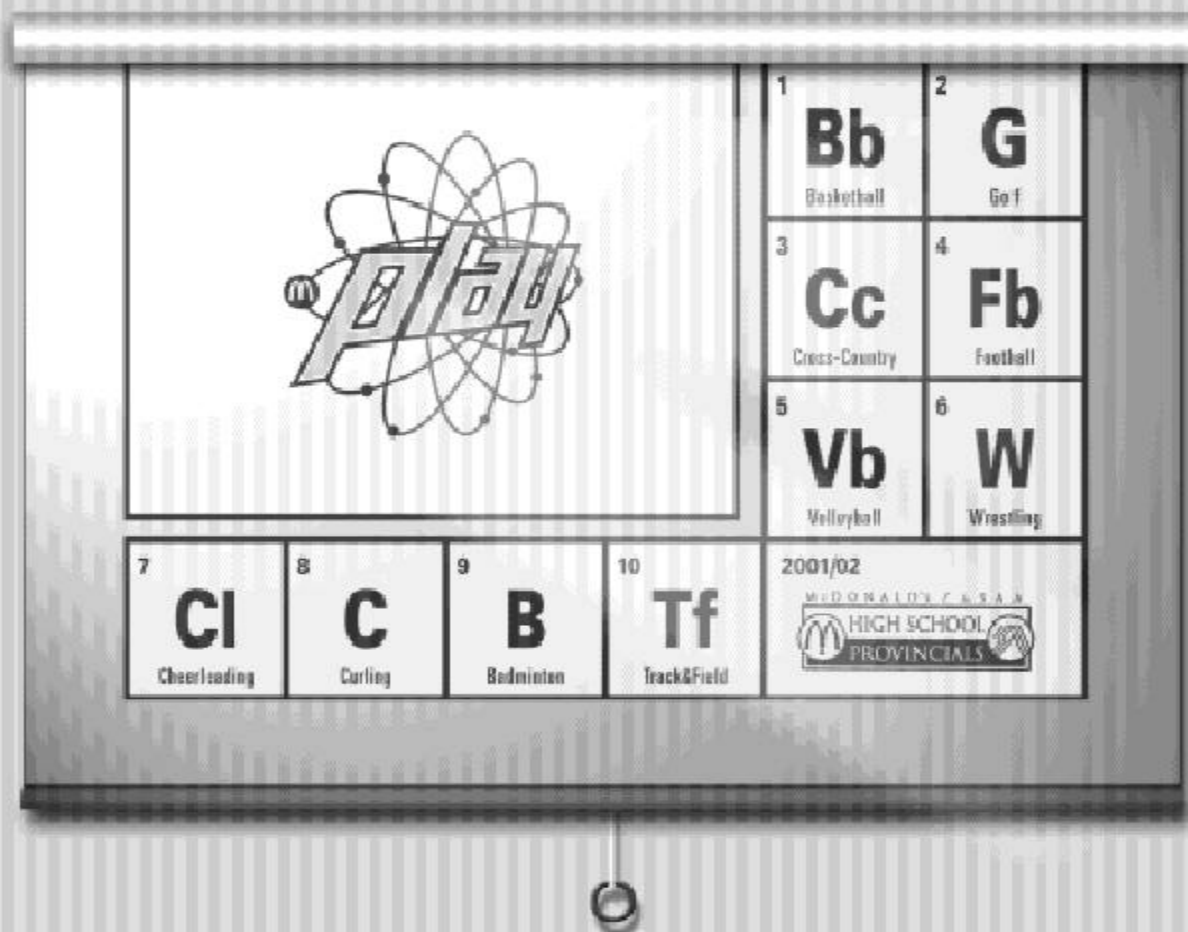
play

1
Bb
Basketball

2
G
Golf

3
Cc
Cross-Country

4
Fb
Football

5
Vb
Volleyball

6
W
Wrestling

7
Cl
Cheerleading

8
C
Curling

9
B
Badminton

10
Tf
Track&Field

2001/02
McDONALD'S C.S.S.A.
HIGH SCHOOL
PROVINCIALS